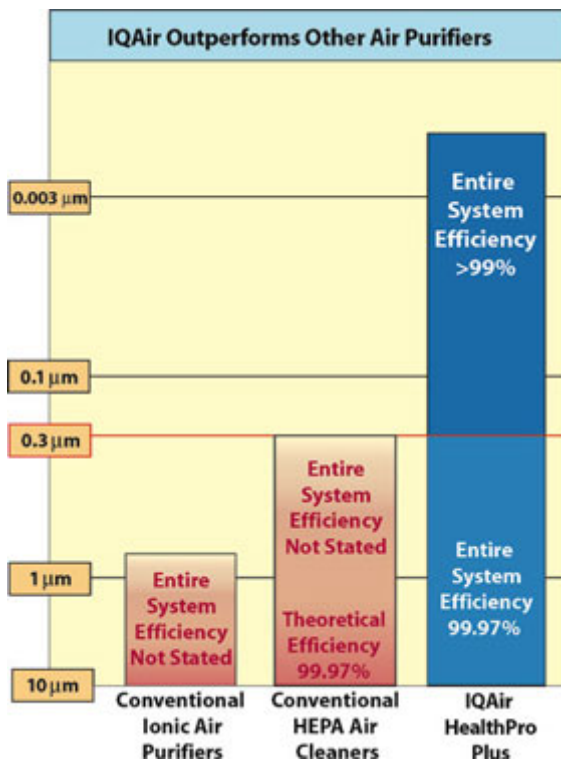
IQAir Outperforms Other Air Purifiers

0.003 $\mu$m

0.1 $\mu$m

0.3 $\mu$m

1 $\mu$m

10 $\mu$m

Entire System Efficiency Not Stated

Conventional Ionic Air Purifiers

Entire System Efficiency Not Stated

Theoretical Efficiency 99.97%

Conventional HEPA Air Cleaners

Entire System Efficiency >99%

Entire System Efficiency 99.97%

IQAir HealthPro Plus